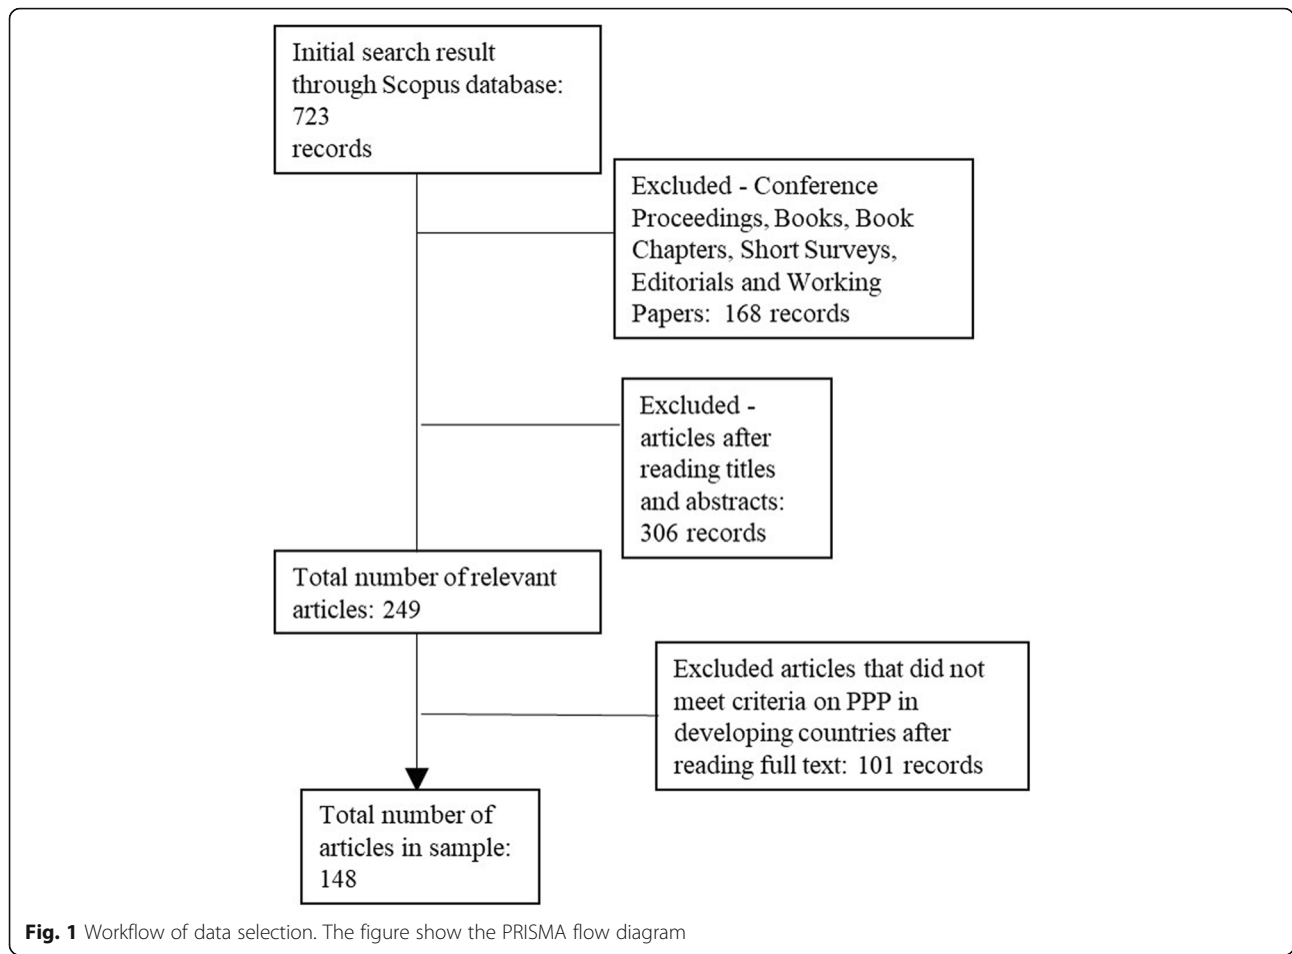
Initial search result through Scopus database: 723 records

Excluded - Conference Proceedings, Books, Book Chapters, Short Surveys, Editorials and Working Papers: 168 records

Excluded - articles after reading titles and abstracts: 306 records

Total number of relevant articles: 249

Excluded articles that did not meet criteria on PPP in developing countries after reading full text: 101 records

Total number of articles in sample: 148

**Fig. 1** Workflow of data selection. The figure show the PRISMA flow diagram